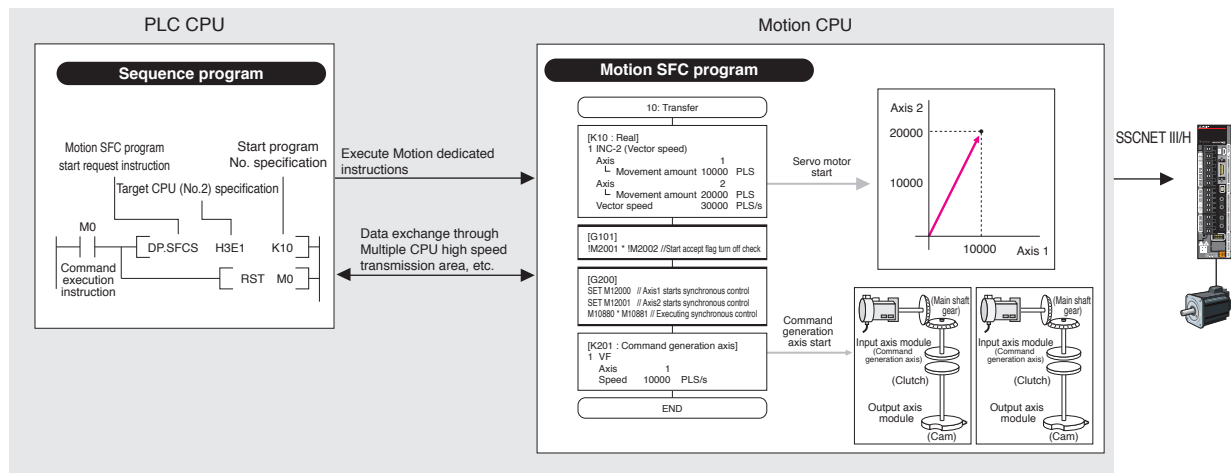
PLC CPU

Sequence program

Motion SFC program start request instruction

Start program No. specification

Target CPU (No.2) specification

M0

DP.SFCS H3E1 K10

Command execution instruction

RST M0

Execute Motion dedicated instructions

Data exchange through Multiple CPU high speed transmission area, etc.

Motion CPU

Motion SFC program

10: Transfer

[K10 : Real]
1 INC-2 (Vector speed)
Axis 1
Movement amount 10000 PLS
Axis 2
Movement amount 20000 PLS
Vector speed 30000 PLS/s

[G101]
!M2001 * !M2002 //Start accept flag turn off check

[G200]
SET M12000 // Axis1 starts synchronous control
SET M12001 // Axis2 starts synchronous control
M10880 * M10881 // Executing synchronous control

[K201 : Command generation axis]
1 VF
Axis 1
Speed 10000 PLS/s

END

Servo motor start

Axis 2
20000
10000
10000
Axis 1

Command generation axis start

(Main shaft gear)
Input axis module
(Command generation axis)
(Clutch)
Output axis module
(Cam)

(Main shaft gear)
Input axis module
(Command generation axis)
(Clutch)
Output axis module
(Cam)

SSCNET III/H